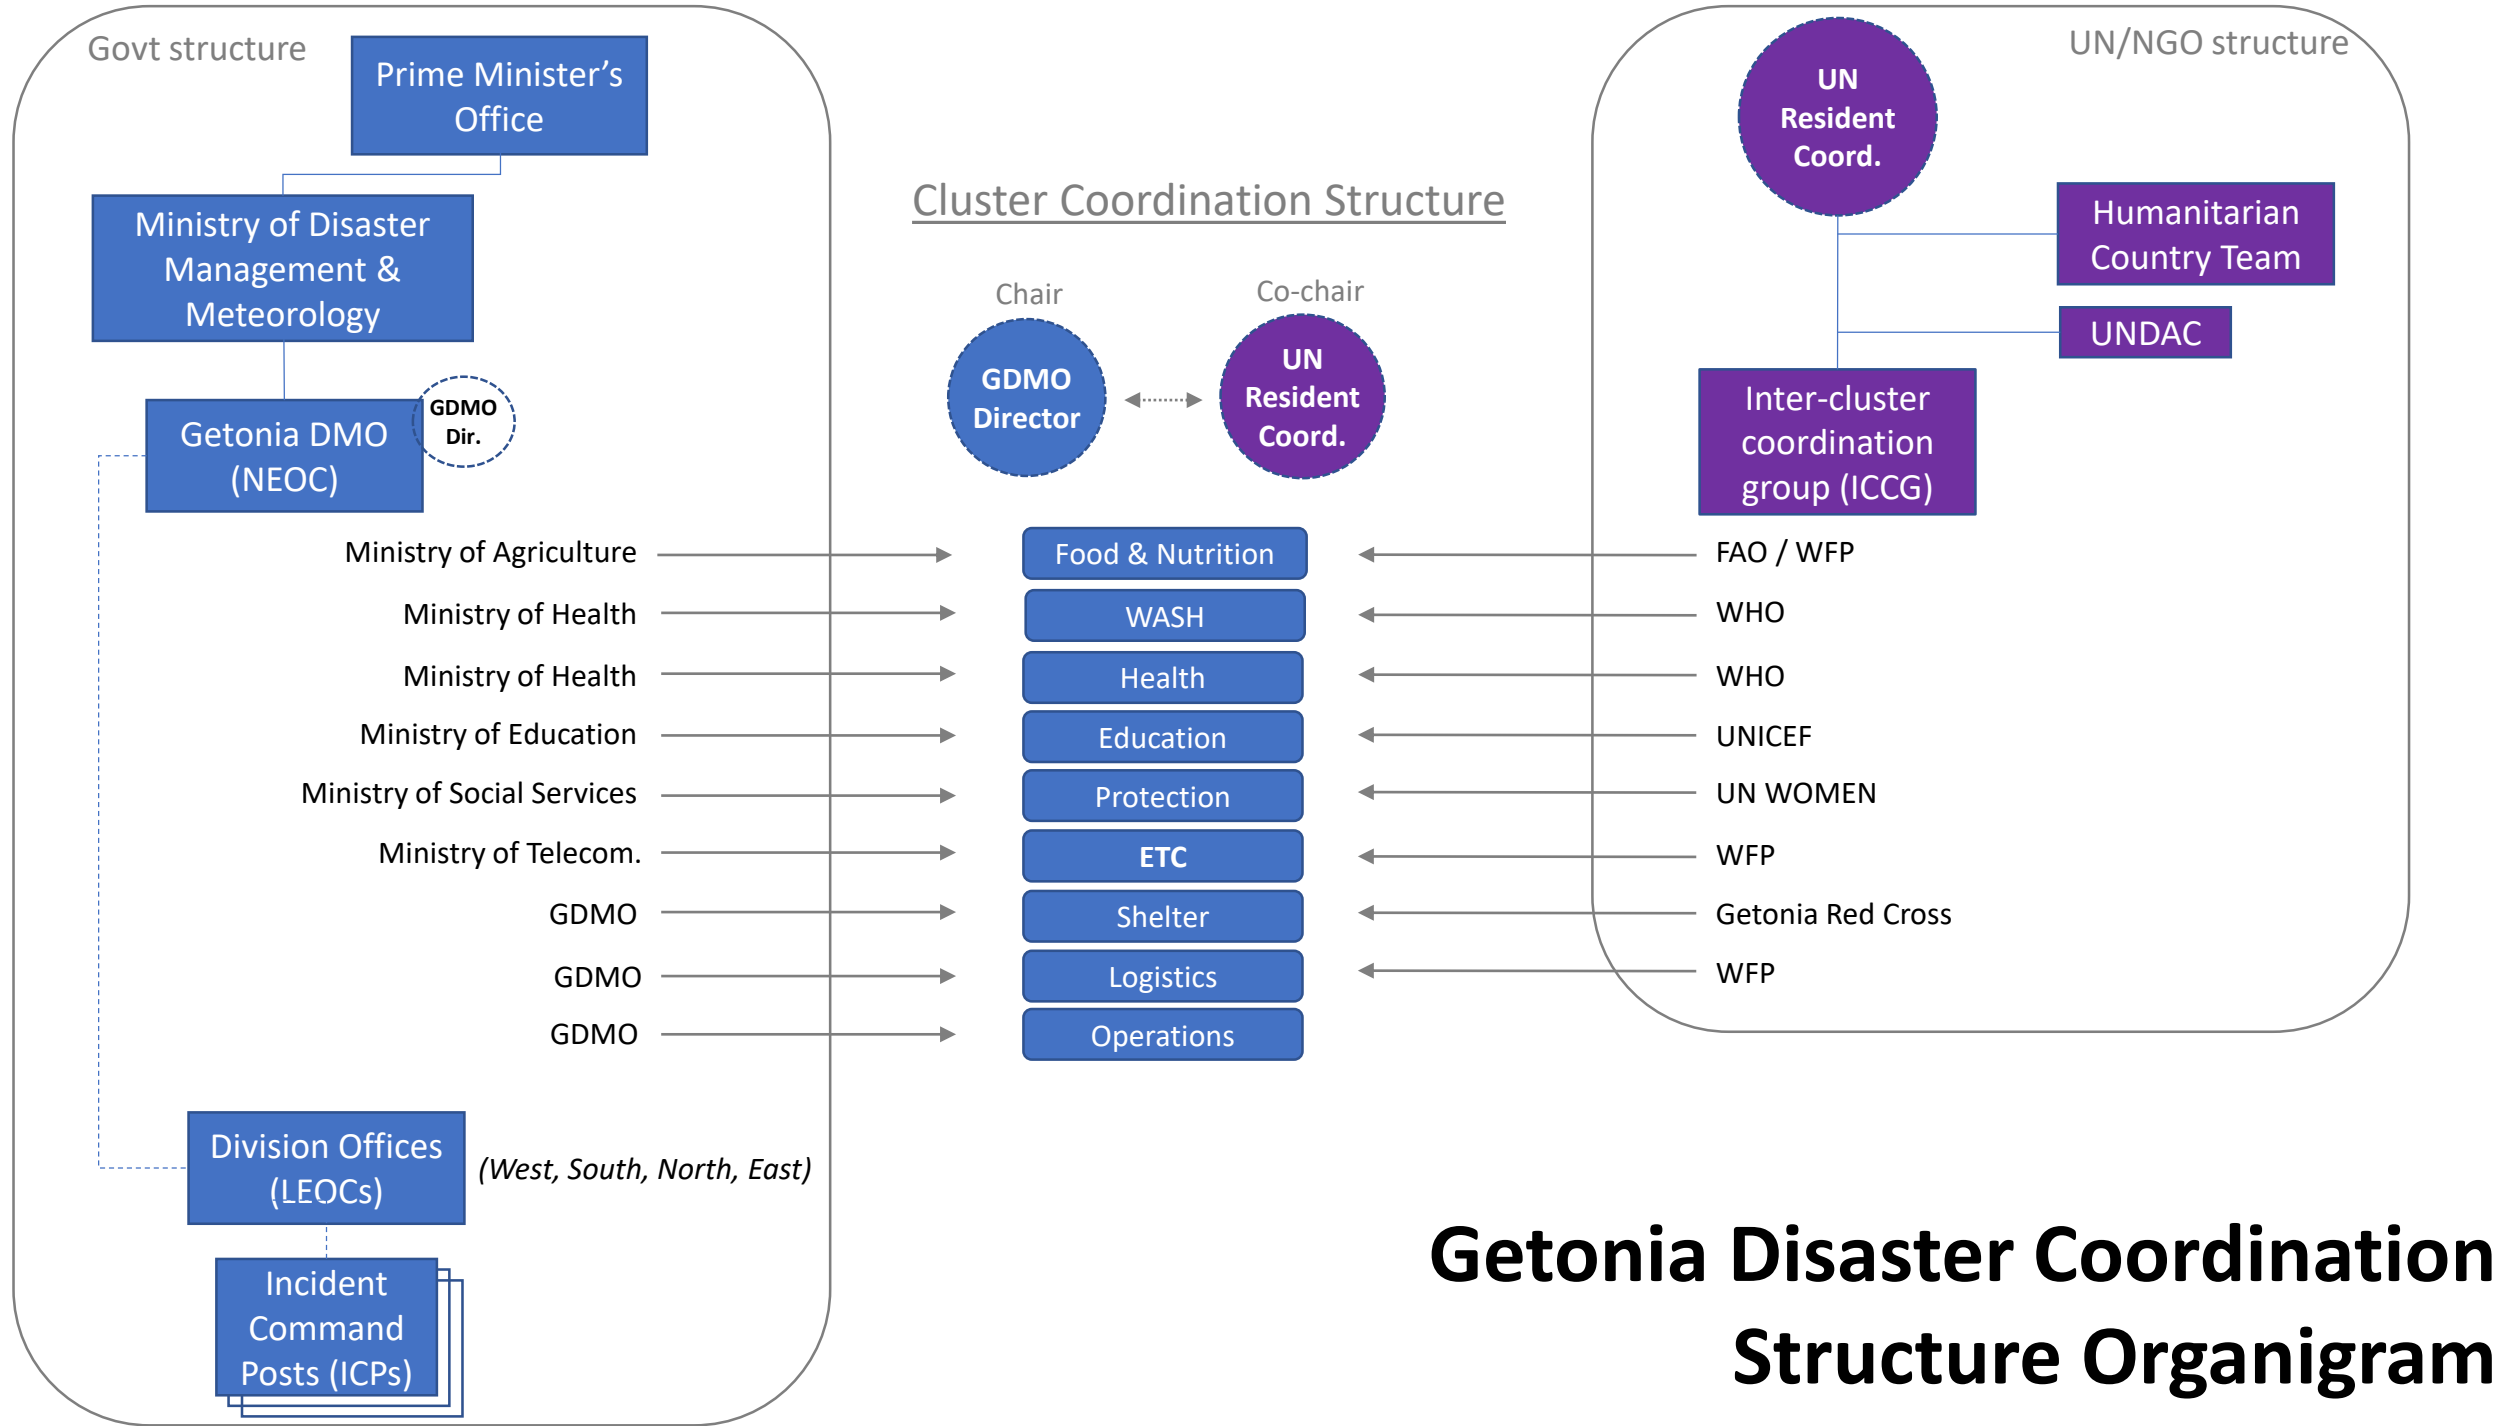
Govt structure

Prime Minister's Office

Ministry of Disaster Management & Meteorology

Getonia DMO (NEOC)

GDMO Dir.

Cluster Coordination Structure

Chair

GDMO Director

Co-chair

UN Resident Coord.

UN/NGO structure

UN Resident Coord.

Humanitarian Country Team

UNDAC

Inter-cluster coordination group (ICCG)

| | | |
|---|---|---|
| Ministry of Agriculture | Food & Nutrition | FAO / WFP |
| Ministry of Health | WASH | WHO |
| Ministry of Health | Health | WHO |
| Ministry of Education | Education | UNICEF |
| Ministry of Social Services | Protection | UN WOMEN |
| Ministry of Telecom. | ETC | WFP |
| GDMO | Shelter | Getonia Red Cross |
| GDMO | Logistics | WFP |
| GDMO | Operations | |

Division Offices (LEOCs)

(West, South, North, East)

Incident Command Posts (ICPs)

Getonia Disaster Coordination Structure Organigram